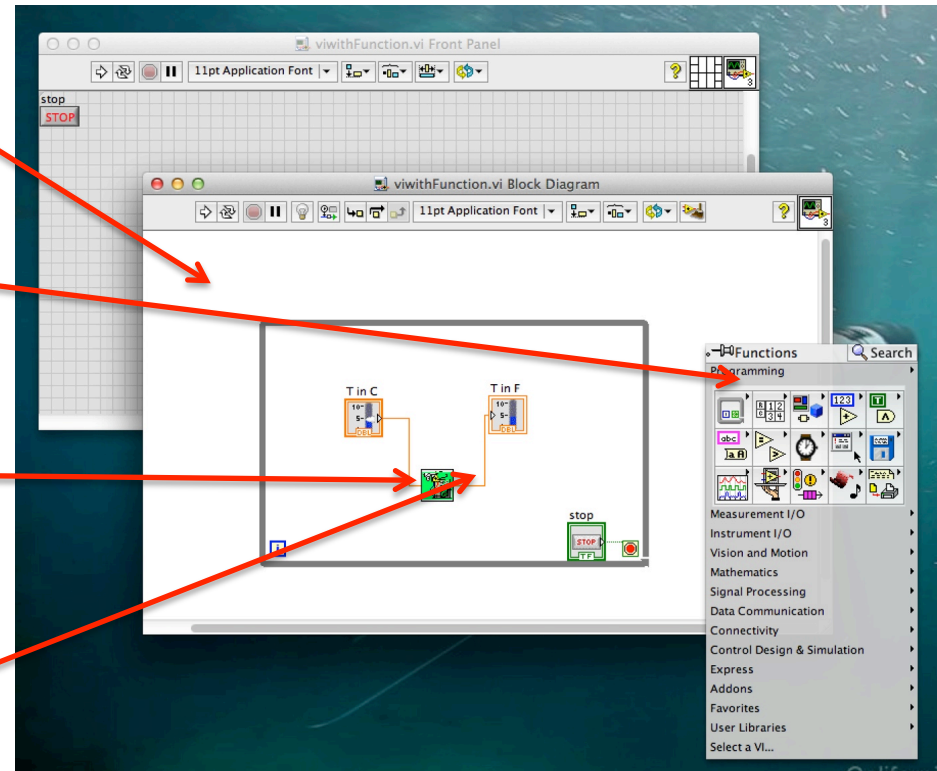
viwithFunction.vi Front Panel

11pt Application Font

stop

STOP

viwithFunction.vi Block Diagram

11pt Application Font

T in C

DBL

T in F

DBL

stop

STOP

TF

Functions

Search

Programming

Measurement I/O

Instrument I/O

Vision and Motion

Mathematics

Signal Processing

Data Communication

Connectivity

Control Design & Simulation

Express

Addons

Favorites

User Libraries

Select a VI...